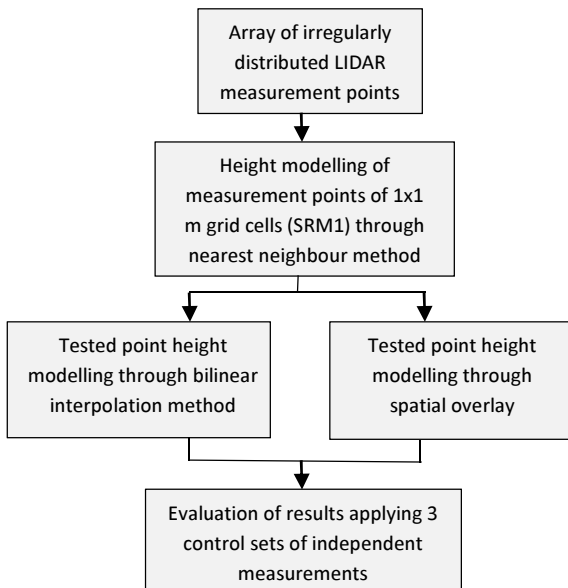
Array of irregularly distributed LIDAR measurement points

Height modelling of measurement points of 1x1 m grid cells (SRM1) through nearest neighbour method

Tested point height modelling through bilinear interpolation method

Tested point height modelling through spatial overlay

Evaluation of results applying 3 control sets of independent measurements